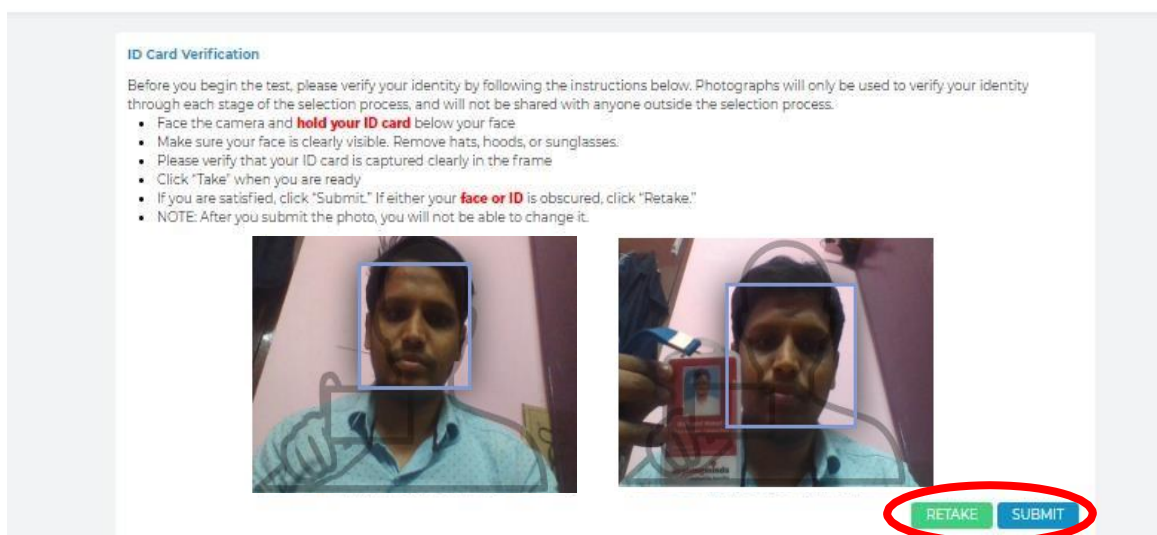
ID Card Verification

Before you begin the test, please verify your identity by following the instructions below. Photographs will only be used to verify your identity through each stage of the selection process, and will not be shared with anyone outside the selection process.

- Face the camera and **hold your ID card** below your face
- Make sure your face is clearly visible. Remove hats, hoods, or sunglasses.
- Please verify that your ID card is captured clearly in the frame
- Click "Take" when you are ready
- If you are satisfied, click "Submit." If either your **face or ID** is obscured, click "Retake."
- NOTE: After you submit the photo, you will not be able to change it.

RETAKE SUBMIT